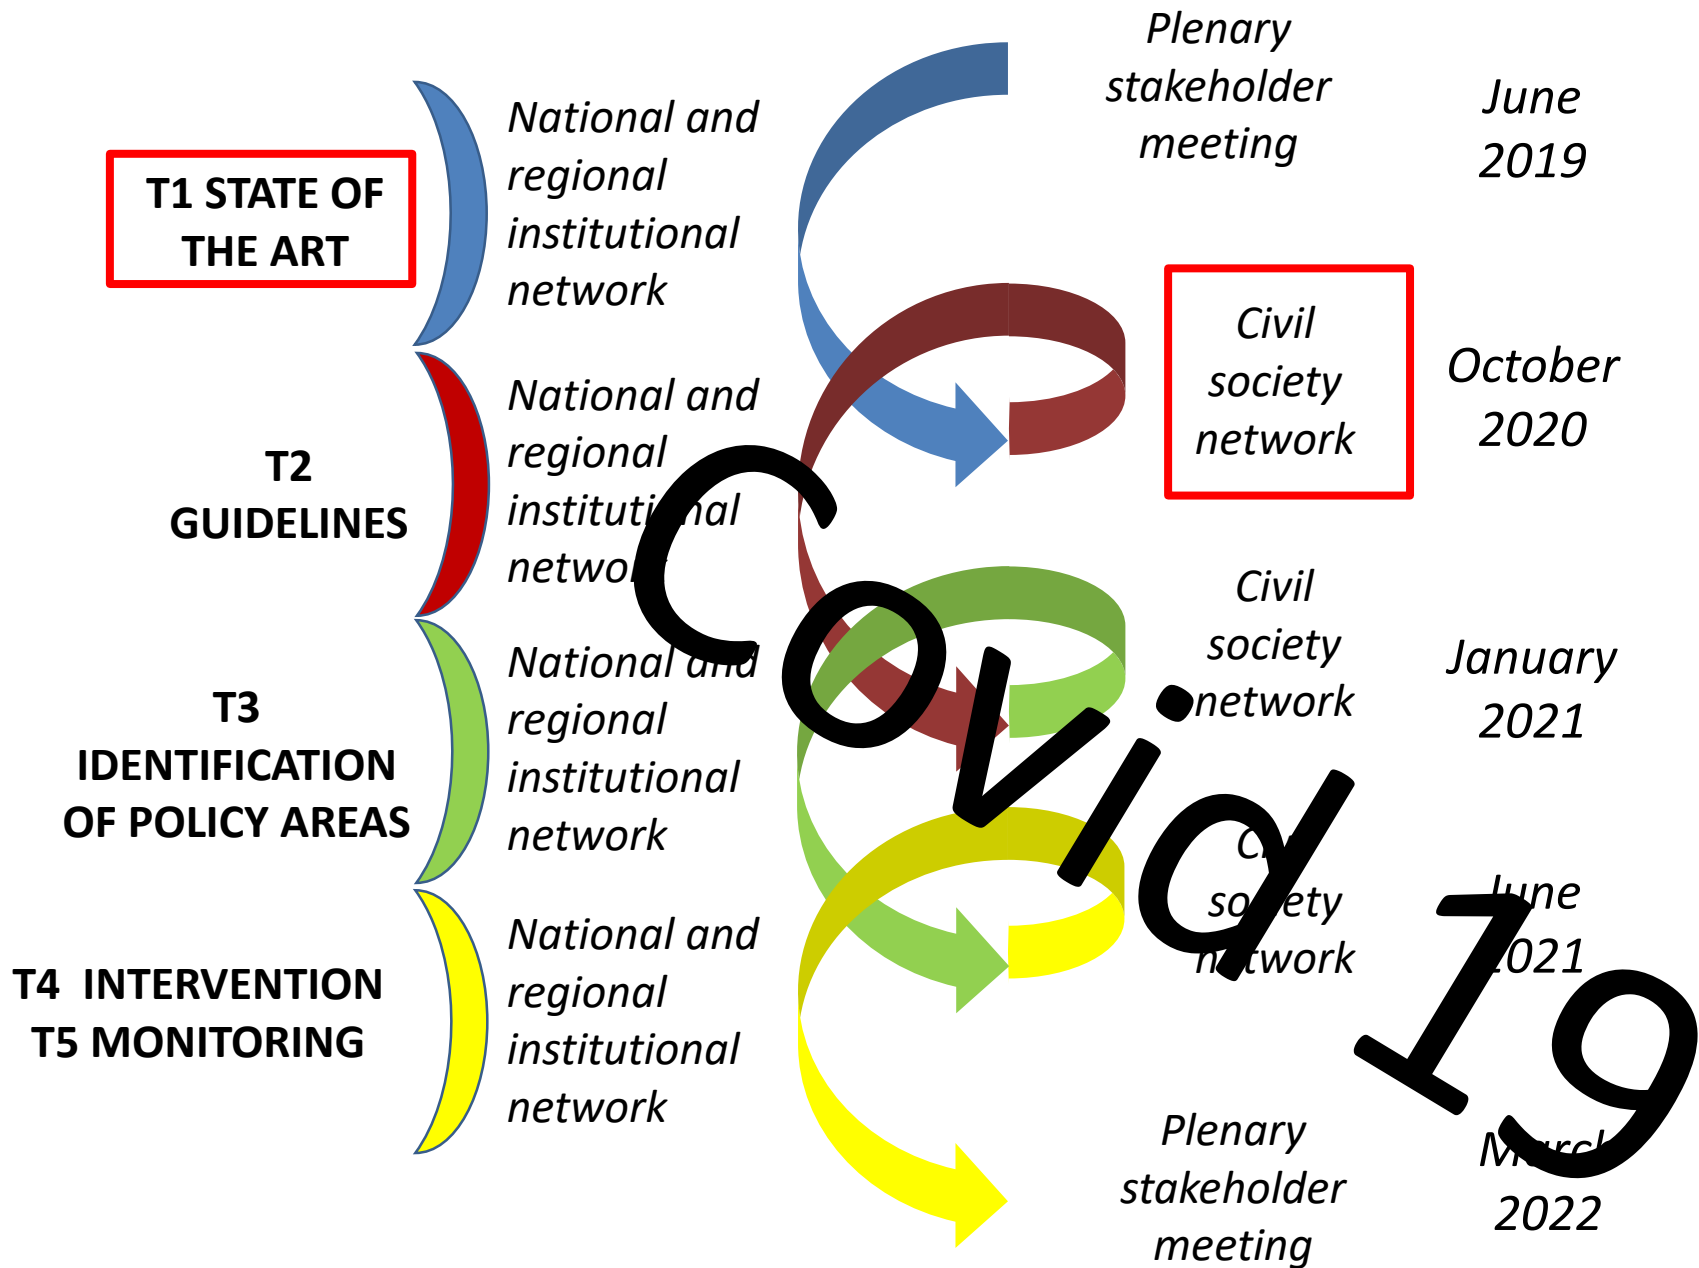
T1 STATE OF THE ART

National and regional institutional network

Plenary stakeholder meeting

June 2019

T2 GUIDELINES

National and regional instituti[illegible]nal netwo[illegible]

Civil society network

October 2020

T3 IDENTIFICATION OF POLICY AREAS

National and regional institutional network

Civil society network

January 2021

T4 INTERVENTION
T5 MONITORING

National and regional institutional network

Ci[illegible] so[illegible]ety n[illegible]twork

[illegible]une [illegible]021

Plenary stakeholder meeting

M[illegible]rc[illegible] 2022

Covid 19